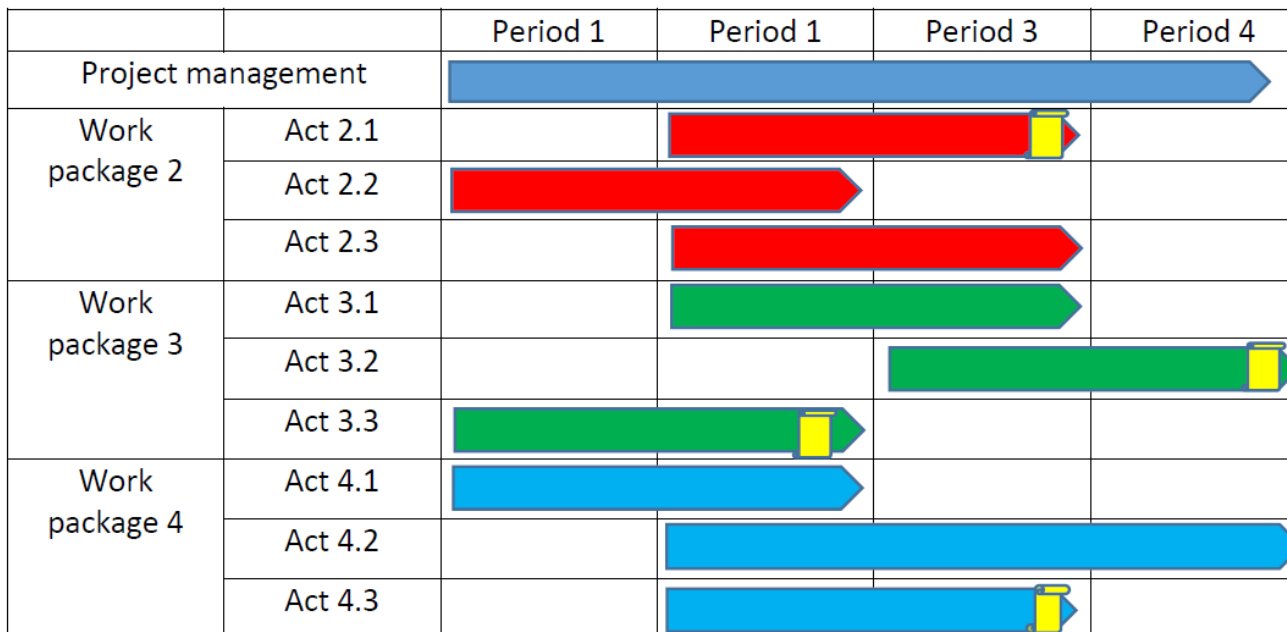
|  |  | Period 1 | Period 1 | Period 3 | Period 4 |
|---|---|---|---|---|---|
| Project management |  |  |  |  |  |
| Work package 2 | Act 2.1 |  |  |  |  |
|  | Act 2.2 |  |  |  |  |
|  | Act 2.3 |  |  |  |  |
| Work package 3 | Act 3.1 |  |  |  |  |
|  | Act 3.2 |  |  |  |  |
|  | Act 3.3 |  |  |  |  |
| Work package 4 | Act 4.1 |  |  |  |  |
|  | Act 4.2 |  |  |  |  |
|  | Act 4.3 |  |  |  |  |